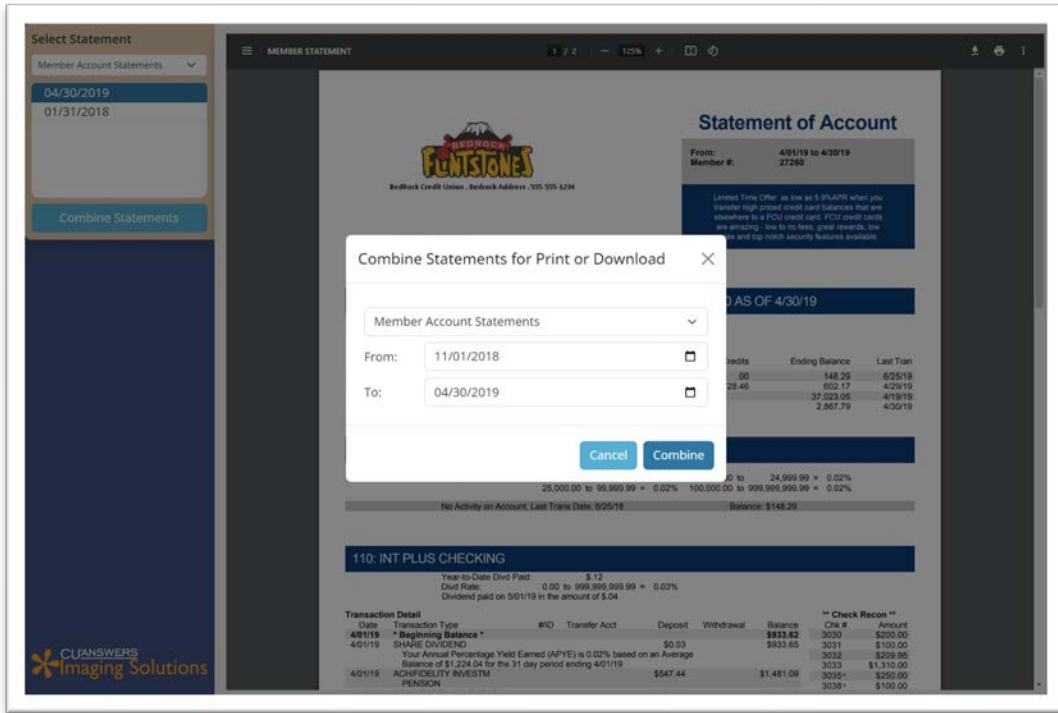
Select Statement

Member Account Statements

04/30/2019
01/31/2018

Combine Statements

CUANSWERS
Imaging Solutions

MEMBER STATEMENT 1 / 2 — 125% +

BEDROCK
FLINTSTONES
Bedrock Credit Union . Bedrock Address . 555-555-1234

Statement of Account

From: 4/01/19 to 4/30/19
Member #: 27260

Limited Time Offer: as low as 5.9%APR when you transfer high priced credit card balances that are elsewhere to a FCU credit card. FCU credit cards are amazing - low to no fees, great rewards, low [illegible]es and top notch security features available.

Combine Statements for Print or Download

Member Account Statements

From: 11/01/2018

To: 04/30/2019

Cancel Combine

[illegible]) AS OF 4/30/19

| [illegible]redits | Ending Balance | Last Tran |
|---|---|---|
| .00 | 148.29 | 6/25/18 |
| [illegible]28.46 | 602.17 | 4/29/19 |
| | 37,023.05 | 4/19/19 |
| | 2,867.79 | 4/30/19 |

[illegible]00 to 24,999.99 = 0.02%
25,000.00 to 99,999.99 = 0.02% 100,000.00 to 999,999,999.99 = 0.02%

No Activity on Account, Last Trans Date: 6/25/18 Balance: $148.29

110: INT PLUS CHECKING

Year-to-Date Divd Paid: $.12
Divd Rate: 0.00 to 999,999,999.99 = 0.03%
Dividend paid on 5/01/19 in the amount of $.04

Transaction Detail

| Date | Transaction Type | #ID | Transfer Acct | Deposit | Withdrawal | Balance |
|---|---|---|---|---|---|---|
| 4/01/19 | * Beginning Balance * | | | | | $933.62 |
| 4/01/19 | SHARE DIVIDEND | | | $0.03 | | $933.65 |
| | Your Annual Percentage Yield Earned (APYE) is 0.02% based on an Average Balance of $1,224.04 for the 31 day period ending 4/01/19 | | | | | |
| 4/01/19 | ACH/FIDELITY INVESTM PENSION | | | $547.44 | | $1,481.09 |

** Check Recon **

| Chk # | Amount |
|---|---|
| 3030 | $200.00 |
| 3031 | $100.00 |
| 3032 | $209.95 |
| 3033 | $1,310.00 |
| 3035* | $250.00 |
| 3038* | $100.00 |